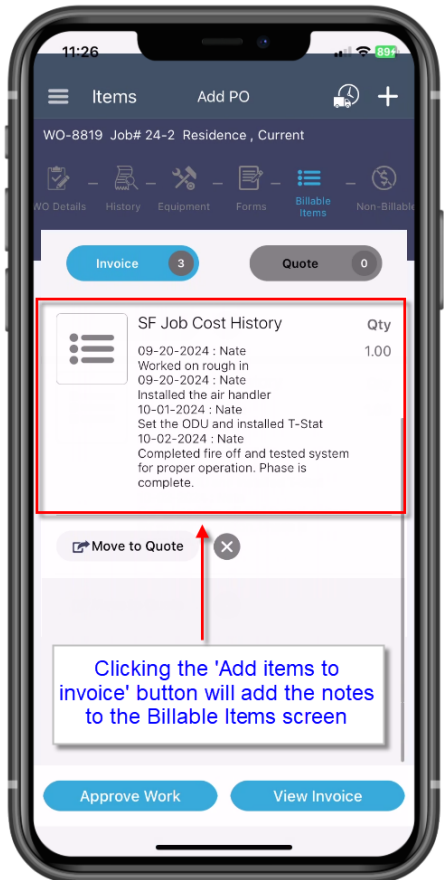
11:26 89+

Items Add PO

WO-8819 Job# 24-2 Residence , Current

WO Details – History – Equipment – Forms – Billable Items – Non-Billable

Invoice 3

Quote 0

SF Job Cost History

Qty

1.00

09-20-2024 : Nate
Worked on rough in
09-20-2024 : Nate
Installed the air handler
10-01-2024 : Nate
Set the ODU and installed T-Stat
10-02-2024 : Nate
Completed fire off and tested system for proper operation. Phase is complete.

Move to Quote

Clicking the 'Add items to invoice' button will add the notes to the Billable Items screen

Approve Work

View Invoice